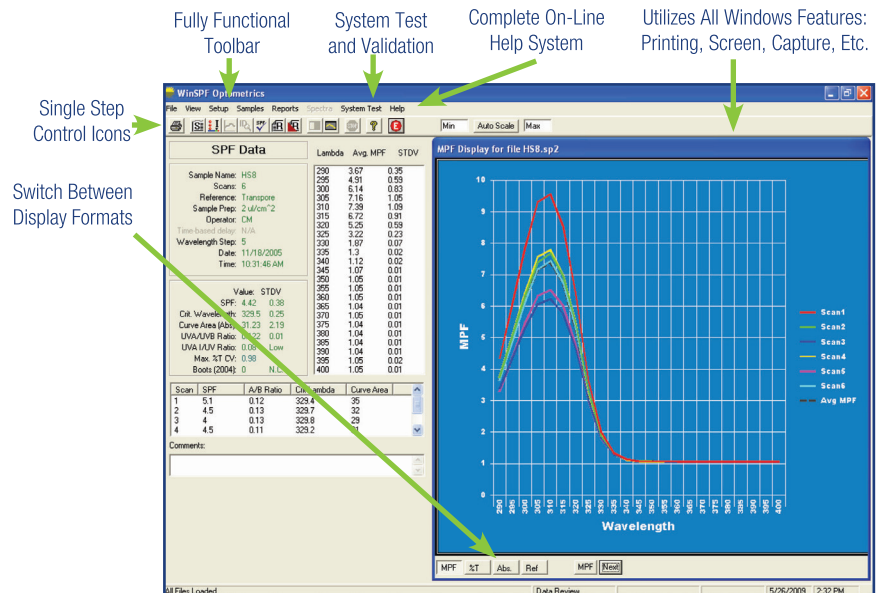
Fully Functional Toolbar

System Test and Validation

Complete On-Line Help System

Utilizes All Windows Features: Printing, Screen, Capture, Etc.

Single Step Control Icons

Switch Between Display Formats

WinSPF Optometrics

File View Setup Samples Reports Spectra System Test Help

Min Auto Scale Max

SPF Data

Sample Name: HS8
Scans: 6
Reference: Transpore
Sample Prep: 2 ul/cm^2
Operator: CM
Time-based delay: N/A
Wavelength Step: 5
Date: 11/18/2005
Time: 10:31:46 AM

| | Value: | STDV |
|---|---|---|
| SPF: | 4.42 | 0.38 |
| Crit. Wavelength: | 329.5 | 0.25 |
| Curve Area (Abs): | 31.23 | 2.19 |
| UVA/UVB Ratio: | 0.12 | 0.01 |
| UVA I/UV Ratio: | 0.09 | Low |
| Max. %T CV: | 0.98 | |
| Boots (2004): | 0 | N.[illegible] |

| Lambda | Avg. MPF | STDV |
|---|---|---|
| 290 | 3.67 | 0.35 |
| 295 | 4.91 | 0.59 |
| 300 | 6.14 | 0.83 |
| 305 | 7.16 | 1.05 |
| 310 | 7.39 | 1.09 |
| 315 | 6.72 | 0.91 |
| 320 | 5.25 | 0.59 |
| 325 | 3.22 | 0.23 |
| 330 | 1.87 | 0.07 |
| 335 | 1.3 | 0.02 |
| 340 | 1.12 | 0.02 |
| 345 | 1.07 | 0.01 |
| 350 | 1.05 | 0.01 |
| 355 | 1.05 | 0.01 |
| 360 | 1.05 | 0.01 |
| 365 | 1.04 | 0.01 |
| 370 | 1.05 | 0.01 |
| 375 | 1.04 | 0.01 |
| 380 | 1.04 | 0.01 |
| 385 | 1.04 | 0.01 |
| 390 | 1.04 | 0.01 |
| 395 | 1.05 | 0.02 |
| 400 | 1.05 | 0.01 |

| Scan | SPF | A/B Ratio | Crit Lambda | Curve Area |
|---|---|---|---|---|
| 1 | 5.1 | 0.12 | 329.4 | 35 |
| 2 | 4.5 | 0.13 | 329.7 | 32 |
| 3 | 4 | 0.13 | 329.8 | 29 |
| 4 | 4.5 | 0.11 | 329.2 | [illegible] |

Comments:

MPF Display for file HS8.sp2

10
9
8
7
6
5
4
3
2
1
0

MPF

290 295 300 305 310 315 320 325 330 335 340 345 350 355 360 365 370 375 380 385 390 395 400

Wavelength

Scan1
Scan2
Scan3
Scan4
Scan5
Scan6
Avg MPF

MPF %T Abs. Ref MPF Next

All Files Loaded Data Review 5/26/2009 2:32 PM